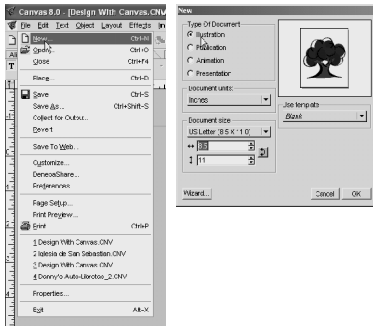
Canvas 8.0 - [Design With Canvas.CNV

File Edit Text Object Layout Effects Im

New... Ctrl+N
Open... Ctrl+O
Close Ctrl+F4
Place... Ctrl+D
Save Ctrl+S
Save As... Ctrl+Shift+S
Collect for Output...
Revert
Save To Web...
Customize...
DenebaShare...
Preferences
Page Setup...
Print Preview...
Print Ctrl+P
1 Design With Canvas.CNV
2 Iglesia de San Sebastian.CNV
3 Design With Canvas.CNV
4 Donny's Auto-Uerotos_2.CNV
Properties...
Exit Alt+X

New

Type Of Document
Illustration
Publication
Animation
Presentation

Document units:
Inches

Document size
US Letter (8.5 x 11.0)
8.5
11

Use template
Blank

Wizard...
Cancel
OK